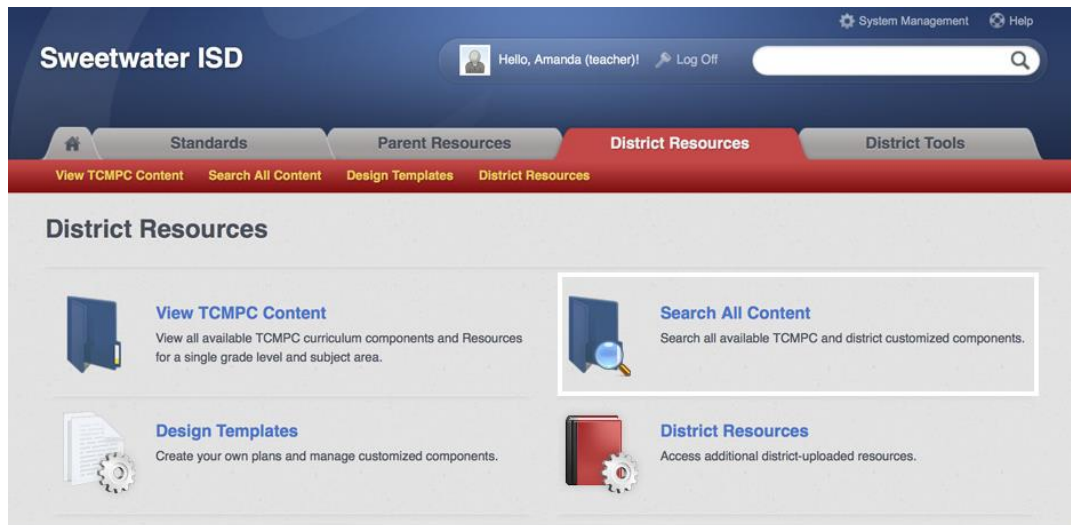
System Management Help

Sweetwater ISD

Hello, Amanda (teacher)! Log Off

Standards | Parent Resources | District Resources | District Tools

View TCMPC Content | Search All Content | Design Templates | District Resources

District Resources

View TCMPC Content
View all available TCMPC curriculum components and Resources for a single grade level and subject area.

Search All Content
Search all available TCMPC and district customized components.

Design Templates
Create your own plans and manage customized components.

District Resources
Access additional district-uploaded resources.